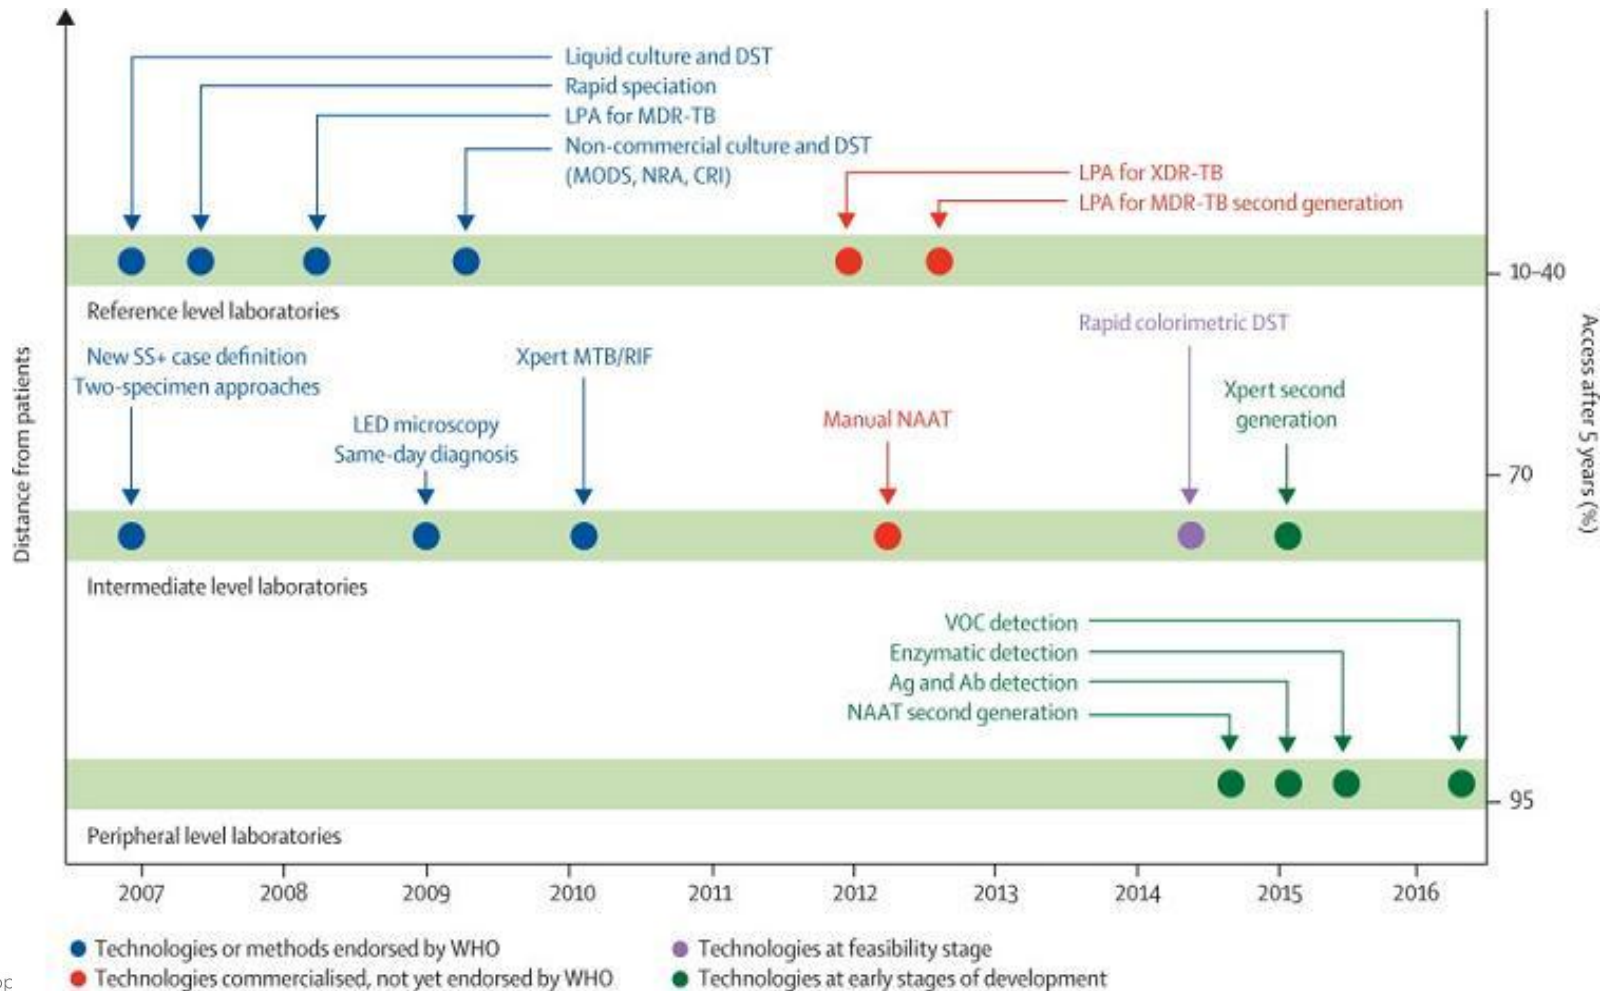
Liquid culture and DST
Rapid speciation
LPA for MDR-TB
Non-commercial culture and DST (MODS, NRA, CRI)
LPA for XDR-TB
LPA for MDR-TB second generation

Reference level laboratories

Rapid colorimetric DST
New SS+ case definition
Two-specimen approaches
Xpert MTB/RIF
Xpert second generation
LED microscopy
Same-day diagnosis
Manual NAAT

Intermediate level laboratories

VOC detection
Enzymatic detection
Ag and Ab detection
NAAT second generation

Peripheral level laboratories

Distance from patients

Access after 5 years (%)
10–40
70
95

2007 2008 2009 2010 2011 2012 2013 2014 2015 2016

Technologies or methods endorsed by WHO
Technologies commercialised, not yet endorsed by WHO
Technologies at feasibility stage
Technologies at early stages of development